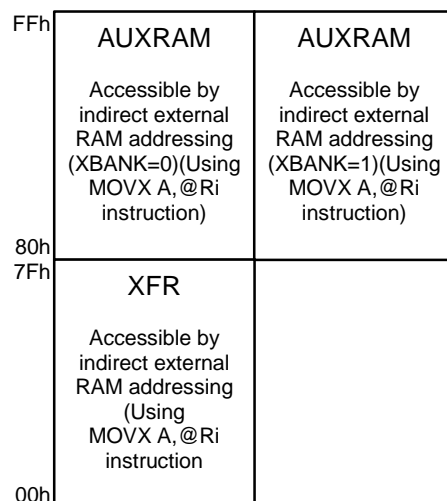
FFh

AUXRAM

Accessible by indirect external RAM addressing (XBANK=0)(Using MOVX A,@Ri instruction)

AUXRAM

Accessible by indirect external RAM addressing (XBANK=1)(Using MOVX A,@Ri instruction)

80h

7Fh

XFR

Accessible by indirect external RAM addressing (Using MOVX A,@Ri instruction

00h